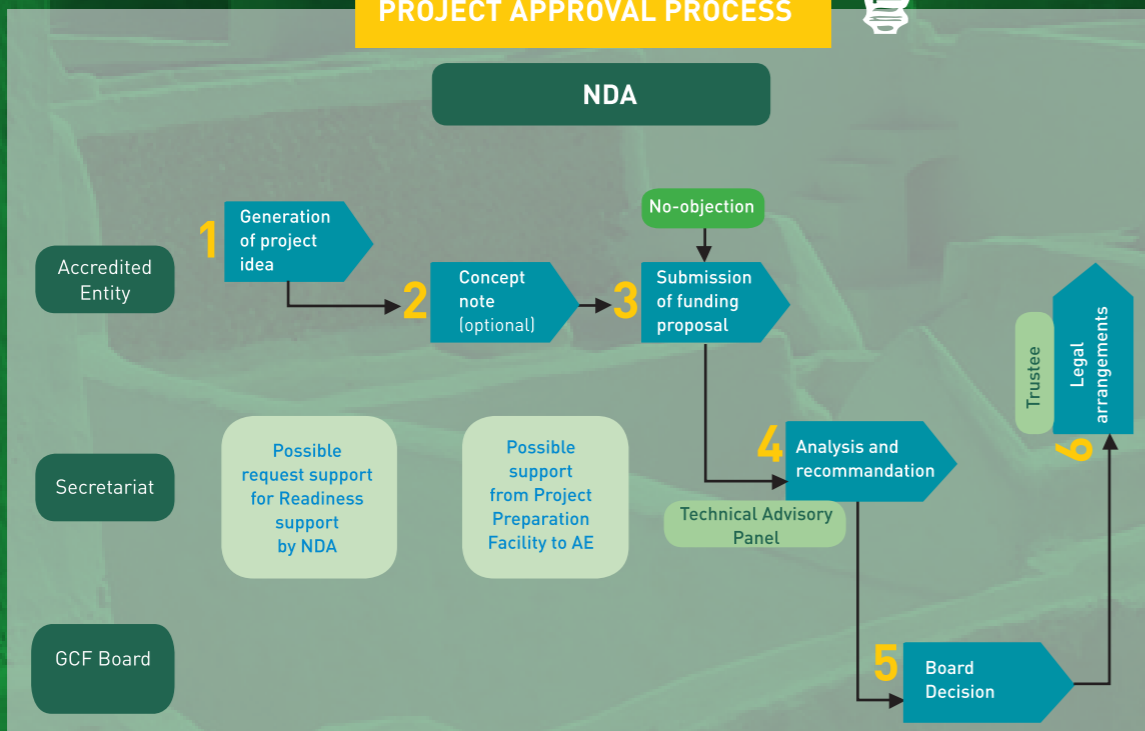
PROJECT APPROVAL PROCESS

NDA

Accredited Entity

Secretariat

GCF Board

1 Generation of project idea

2 Concept note (optional)

No-objection

3 Submission of funding proposal

Possible request support for Readiness support by NDA

Possible support from Project Preparation Facility to AE

4 Analysis and recommandation

Technical Advisory Panel

5 Board Decision

Trustee

6 Legal arrangements